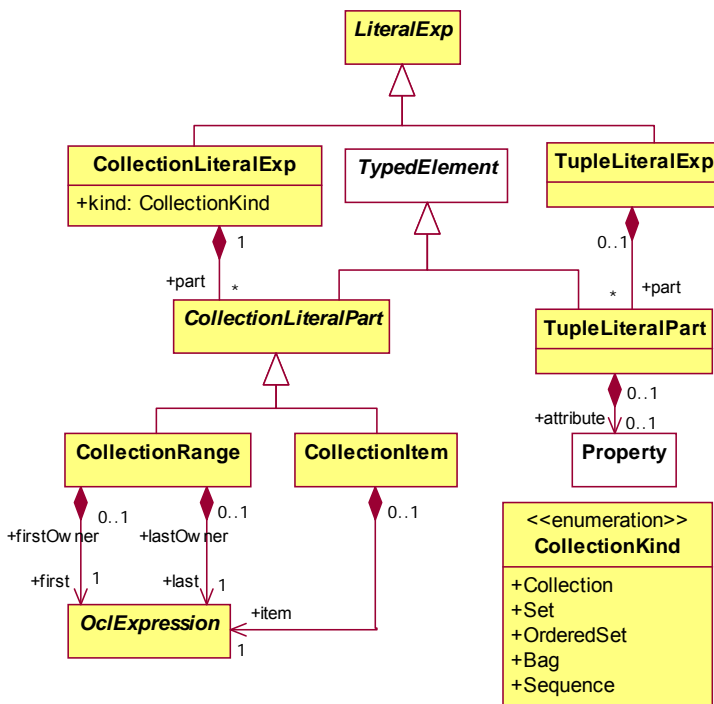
LiteralExp

CollectionLiteralExp
+kind: CollectionKind

TypedElement

TupleLiteralExp

1
+part
*

0..1
*
+part

CollectionLiteralPart

TupleLiteralPart

0..1
+attribute
0..1

Property

CollectionRange

CollectionItem

0..1
+firstOwner
+first
1

0..1
+lastOwner
+last
1

0..1

+item
1

OclExpression

<<enumeration>>
CollectionKind
+Collection
+Set
+OrderedSet
+Bag
+Sequence